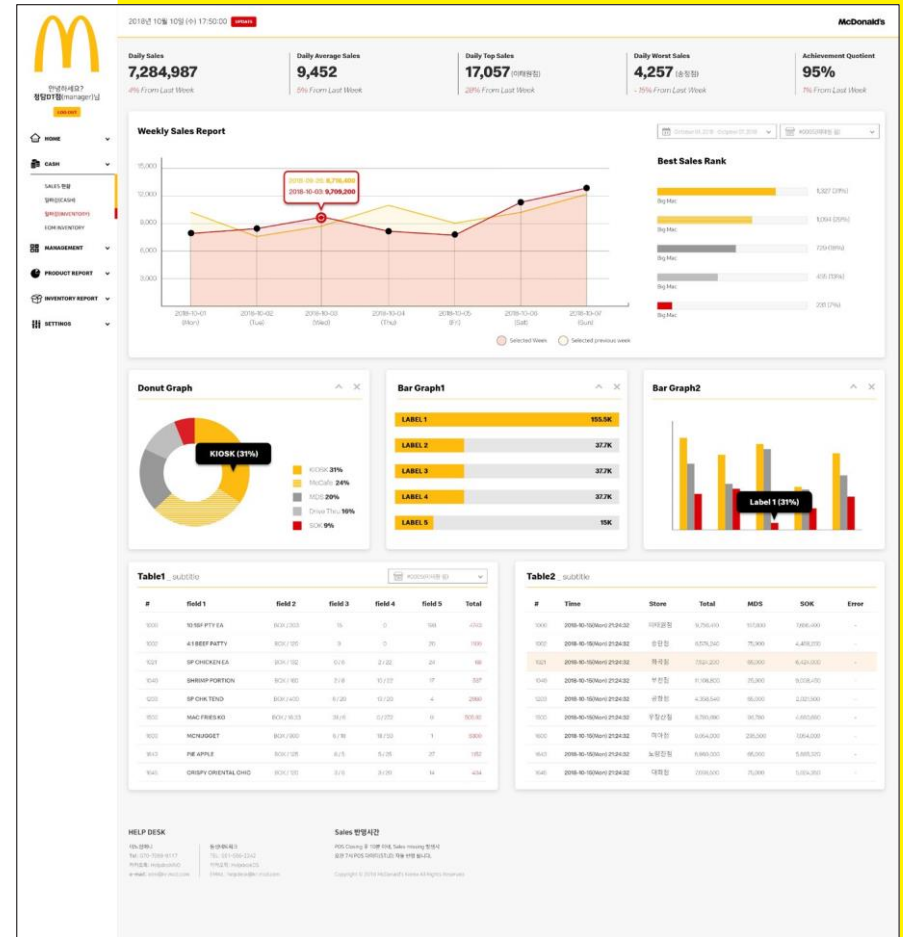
2018년 10월 10일 (수) 17:50:00 UPDATE

McDonald's

안녕하세요?
청담DT점(manager)님
LOG OUT

HOME
CASH
SALES 현황
정리(CASH)
정리(INVENTORY)
EOM INVENTORY
MANAGEMENT
PRODUCT REPORT
INVENTORY REPORT
SETTINGS

Daily Sales
7,284,987
4% From Last Week

Daily Average Sales
9,452
5% From Last Week

Daily Top Sales
17,057 (미래점)
28% From Last Week

Daily Worst Sales
4,257 (송정점)
- 15% From Last Week

Achievement Quotient
95%
7% From Last Week

Weekly Sales Report

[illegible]

Best Sales Rank

15,000
12,000
9,000
6,000
3,000

2018-09-26: 8,716,400
2018-10-03: 9,709,200

2018-10-01 (Mon)
2018-10-02 (Tue)
2018-10-03 (Wed)
2018-10-04 (Thu)
2018-10-05 (Fri)
2018-10-06 (Sat)
2018-10-07 (Sun)

Selected Week
Selected previous week

Big Mac 1,327 (31%)
Big Mac 1,094 (26%)
Big Mac 720 (18%)
Big Mac 435 (10%)
Big Mac 261 (7%)

Donut Graph

KIOSK (31%)

KIOSK 31%
McCafe 24%
MDS 20%
Drive Thru 16%
SOK 9%

Bar Graph1

LABEL 1 155.5K
LABEL 2 37.7K
LABEL 3 37.7K
LABEL 4 37.7K
LABEL 5 15K

Bar Graph2

Label 1 (31%)

Table1 _subtitle

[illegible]

| # | field 1 | field 2 | field 3 | field 4 | field 5 | Total |
|---|---|---|---|---|---|---|
| 1000 | 10:1SF PTY EA | BOX / 200 | 15 | 0 | 199 | 4100 |
| 1002 | 4:1 BEEF PATTY | BOX / 120 | 9 | 0 | 20 | 1100 |
| 1021 | SP CHICKEN EA | BOX / 132 | 8 / 8 | 2 / 32 | 24 | 98 |
| 1040 | SHRIMP PORTION | BOX / 160 | 2 / 8 | 10 / 32 | 17 | 327 |
| 1200 | SP CHK TEND | BOX / 400 | 6 / 20 | 13 / 20 | 4 | 2880 |
| 1500 | MAC FRIES KG | BOX / 8.33 | 31 / 8 | 0 / 272 | 0 | 305.60 |
| 1600 | MCNUGGET | BOX / 360 | 9 / 18 | 18 / 30 | 1 | 5000 |
| 1643 | PIE APPLE | BOX / 126 | 4 / 5 | 5 / 28 | 27 | 182 |
| 1646 | CRISPY ORIENTAL CHIC | BOX / 100 | 3 / 3 | 3 / 28 | 14 | 404 |

Table2 _subtitle

| # | Time | Store | Total | MDS | SOK | Error |
|---|---|---|---|---|---|---|
| 1000 | 2018-10-15(Mon) 21:24:32 | 미래점 | 9,756,410 | 101,600 | 7,866,410 | - |
| 1002 | 2018-10-15(Mon) 21:24:32 | 송정점 | 6,576,240 | 75,900 | 4,418,200 | - |
| 1021 | 2018-10-15(Mon) 21:24:32 | 해석점 | 7,921,200 | 90,000 | 6,424,000 | - |
| 1040 | 2018-10-15(Mon) 21:24:32 | 부전점 | 11,196,800 | 26,900 | 9,036,410 | - |
| 1200 | 2018-10-15(Mon) 21:24:32 | 공항점 | 4,356,540 | 95,000 | 2,021,000 | - |
| 1500 | 2018-10-15(Mon) 21:24:32 | 무정산점 | 6,786,910 | 56,790 | 4,863,660 | - |
| 1600 | 2018-10-15(Mon) 21:24:32 | 하대점 | 9,864,000 | 236,000 | 7,064,000 | - |
| 1643 | 2018-10-15(Mon) 21:24:32 | 노원점 | 6,869,000 | 85,000 | 5,865,020 | - |
| 1646 | 2018-10-15(Mon) 21:24:32 | 대화점 | 7,005,500 | 75,000 | 5,004,350 | - |

HELP DESK
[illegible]

Sales 반영시간
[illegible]